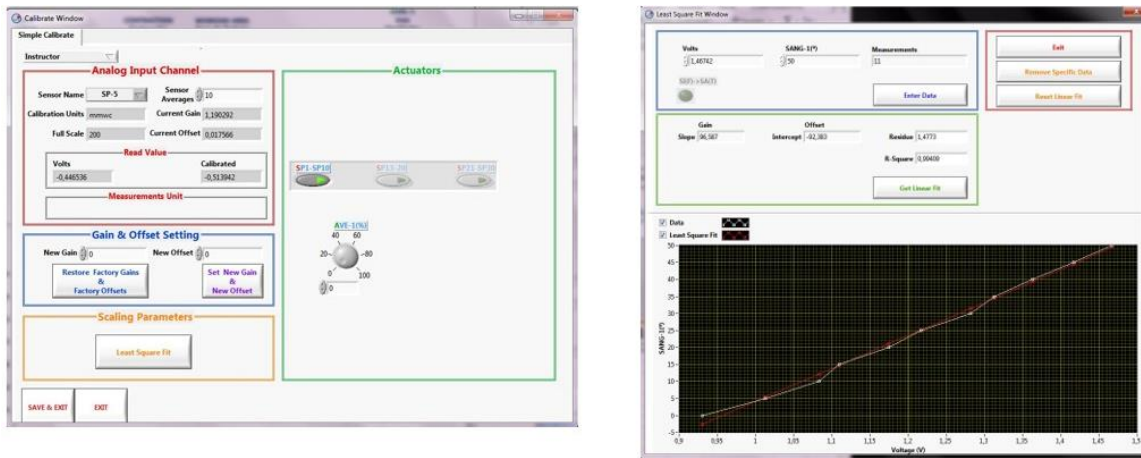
Calibrate Window

Simple Calibrate

Instructor

Analog Input Channel

Sensor Name SP-5

Sensor Averages 10

Calibration Units mmwc

Current Gain 1,190292

Full Scale 200

Current Offset 0,017566

Read Value

Volts

-0,446536

Calibrated

-0,513942

Measurements Unit

Gain & Offset Setting

New Gain 0

New Offset 0

Restore Factory Gains & Factory Offsets

Set New Gain & New Offset

Scaling Parameters

Least Square Fit

SAVE & EXIT

EXIT

Actuators

SP1-SP10

SP11-20

SP21-SP30

AVE-1(%)

40 60

20 80

0 100

0

Least Square Fit Window

Volts

1,46742

SANG-1(°)

50

Measurements

11

Enter Data

Exit

Remove Specific Data

Reset Linear Fit

Gain

Slope 96,587

Offset

Intercept -92,383

Residue 1,4773

R-Square 0,99400

Get Linear Fit

Data

Least Square Fit

50
45
40
35
30
25
20
15
10
5
0
-5

SANG-1(°)

0,9 0,95 1 1,05 1,1 1,15 1,2 1,25 1,3 1,35 1,4 1,45 1,5

Voltage (V)